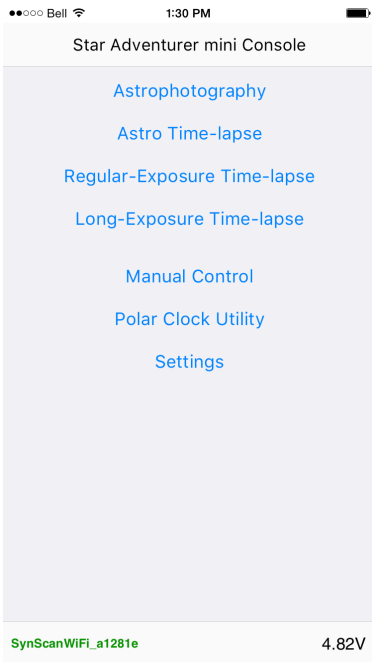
●●○○○ Bell
1:30 PM

Star Adventurer mini Console

Astrophotography

Astro Time-lapse

Regular-Exposure Time-lapse

Long-Exposure Time-lapse

Manual Control

Polar Clock Utility

Settings

SynScanWiFi_a1281e

4.82V